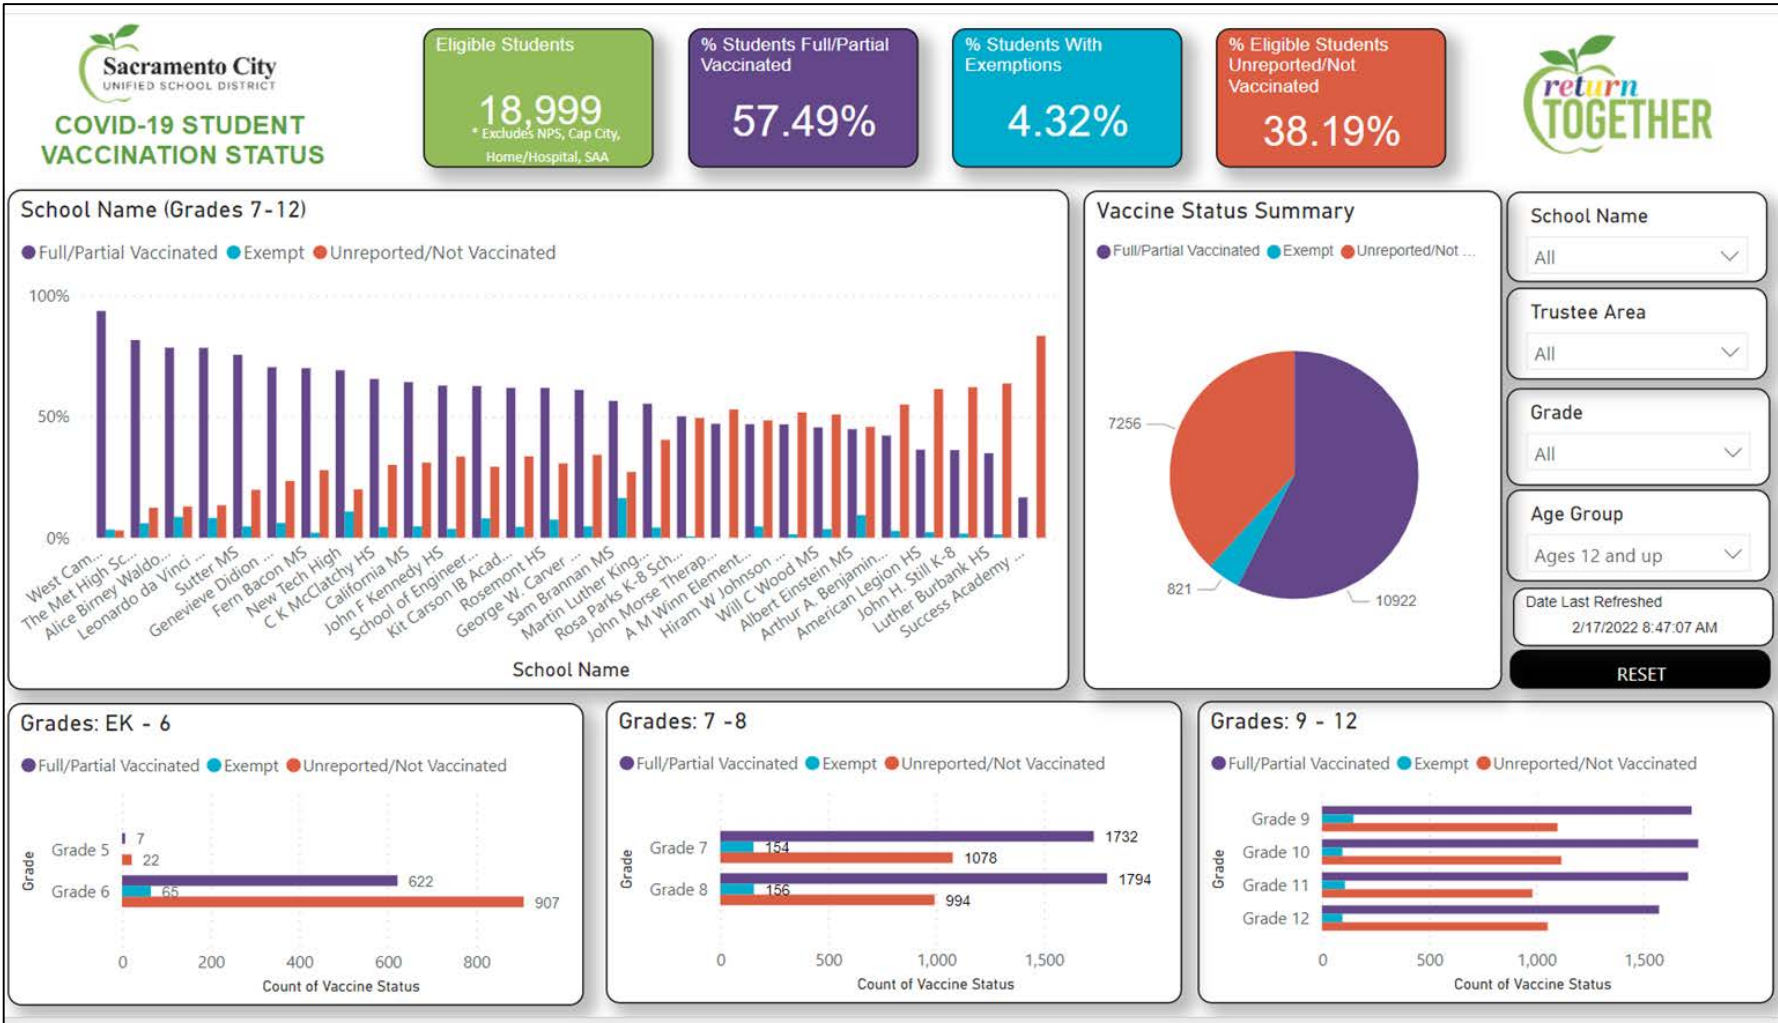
Sacramento City
UNIFIED SCHOOL DISTRICT
COVID-19 STUDENT VACCINATION STATUS

Eligible Students
18,999
* Excludes NPS, Cap City, Home/Hospital, SAA

% Students Full/Partial Vaccinated
57.49%

% Students With Exemptions
4.32%

% Eligible Students Unreported/Not Vaccinated
38.19%

return TOGETHER

School Name (Grades 7-12)
Full/Partial Vaccinated Exempt Unreported/Not Vaccinated
100%
50%
0%
West Cam... The Met High Sc... Alice Birney Waldo... Leonardo da Vinci ... Sutter MS Genevieve Didion ... Fern Bacon MS New Tech High C K McClatchy HS California MS John F Kennedy HS School of Engineer... Kit Carson IB Acad... Rosemont HS George W. Carver ... Sam Brannan MS Martin Luther King... Rosa Parks K-8 Sch... John Morse Therap... A M Winn Element... Hiram W Johnson ... Will C Wood MS Albert Einstein MS Arthur A. Benjamin... American Legion HS John H. Still K-8 Luther Burbank HS Success Academy ...
School Name

Vaccine Status Summary
Full/Partial Vaccinated Exempt Unreported/Not ...
7256
821
10922

School Name
All
Trustee Area
All
Grade
All
Age Group
Ages 12 and up
Date Last Refreshed
2/17/2022 8:47:07 AM
RESET

Grades: EK - 6
Full/Partial Vaccinated Exempt Unreported/Not Vaccinated
Grade
Grade 5
7
22
Grade 6
622
65
907
0 200 400 600 800
Count of Vaccine Status

Grades: 7 -8
Full/Partial Vaccinated Exempt Unreported/Not Vaccinated
Grade
Grade 7
1732
154
1078
Grade 8
1794
156
994
0 500 1,000 1,500
Count of Vaccine Status

Grades: 9 - 12
Full/Partial Vaccinated Exempt Unreported/Not Vaccinated
Grade
Grade 9
Grade 10
Grade 11
Grade 12
0 500 1,000 1,500
Count of Vaccine Status